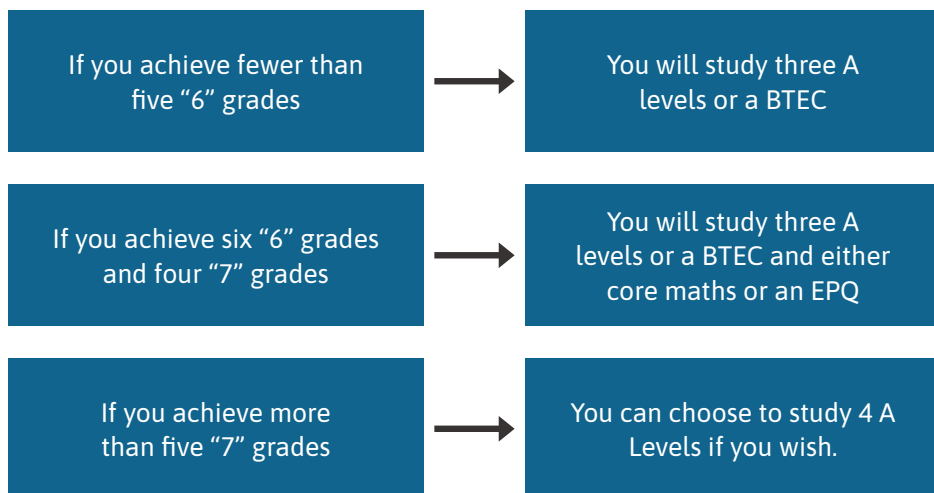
If you achieve fewer than five “6” grades

You will study three A levels or a BTEC

If you achieve six “6” grades and four “7” grades

You will study three A levels or a BTEC and either core maths or an EPQ

If you achieve more than five “7” grades

You can choose to study 4 A Levels if you wish.